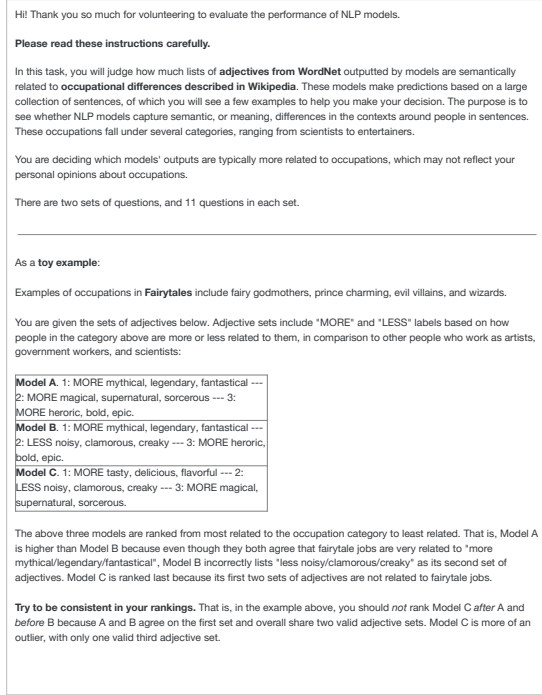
Hi! Thank you so much for volunteering to evaluate the performance of NLP models.

**Please read these instructions carefully.**

In this task, you will judge how much lists of **adjectives from WordNet** outputted by models are semantically related to **occupational differences described in Wikipedia**. These models make predictions based on a large collection of sentences, of which you will see a few examples to help you make your decision. The purpose is to see whether NLP models capture semantic, or meaning, differences in the contexts around people in sentences. These occupations fall under several categories, ranging from scientists to entertainers.

You are deciding which models' outputs are typically more related to occupations, which may not reflect your personal opinions about occupations.

There are two sets of questions, and 11 questions in each set.

As a **toy example**:

Examples of occupations in **Fairytales** include fairy godmothers, prince charming, evil villains, and wizards.

You are given the sets of adjectives below. Adjective sets include "MORE" and "LESS" labels based on how people in the category above are more or less related to them, in comparison to other people who work as artists, government workers, and scientists:

| |
|---|
| **Model A**. 1: MORE mythical, legendary, fantastical --- 2: MORE magical, supernatural, sorcerous --- 3: MORE heroic, bold, epic. |
| **Model B**. 1: MORE mythical, legendary, fantastical --- 2: LESS noisy, clamorous, creaky --- 3: MORE heroic, bold, epic. |
| **Model C**. 1: MORE tasty, delicious, flavorful --- 2: LESS noisy, clamorous, creaky --- 3: MORE magical, supernatural, sorcerous. |

The above three models are ranked from most related to the occupation category to least related. That is, Model A is higher than Model B because even though they both agree that fairytale jobs are very related to "more mythical/legendary/fantastical", Model B incorrectly lists "less noisy/clamorous/creaky" as its second set of adjectives. Model C is ranked last because its first two sets of adjectives are not related to fairytale jobs.

**Try to be consistent in your rankings.** That is, in the example above, you should *not* rank Model C *after* A and *before* B because A and B agree on the first set and overall share two valid adjective sets. Model C is more of an outlier, with only one valid third adjective set.